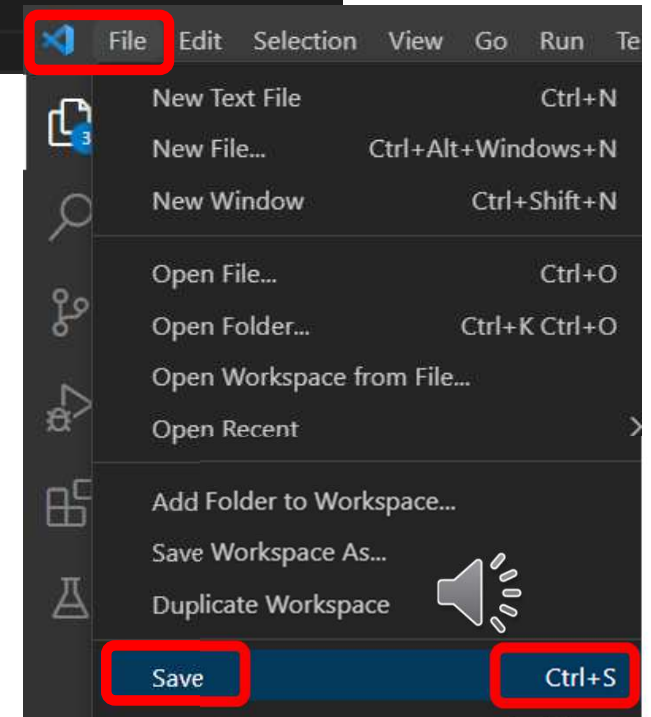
File Edit Selection View Go Run Te

3

New Text File Ctrl+N
New File... Ctrl+Alt+Windows+N
New Window Ctrl+Shift+N

Open File... Ctrl+O
Open Folder... Ctrl+K Ctrl+O
Open Workspace from File...
Open Recent

Add Folder to Workspace...
Save Workspace As...
Duplicate Workspace

Save Ctrl+S